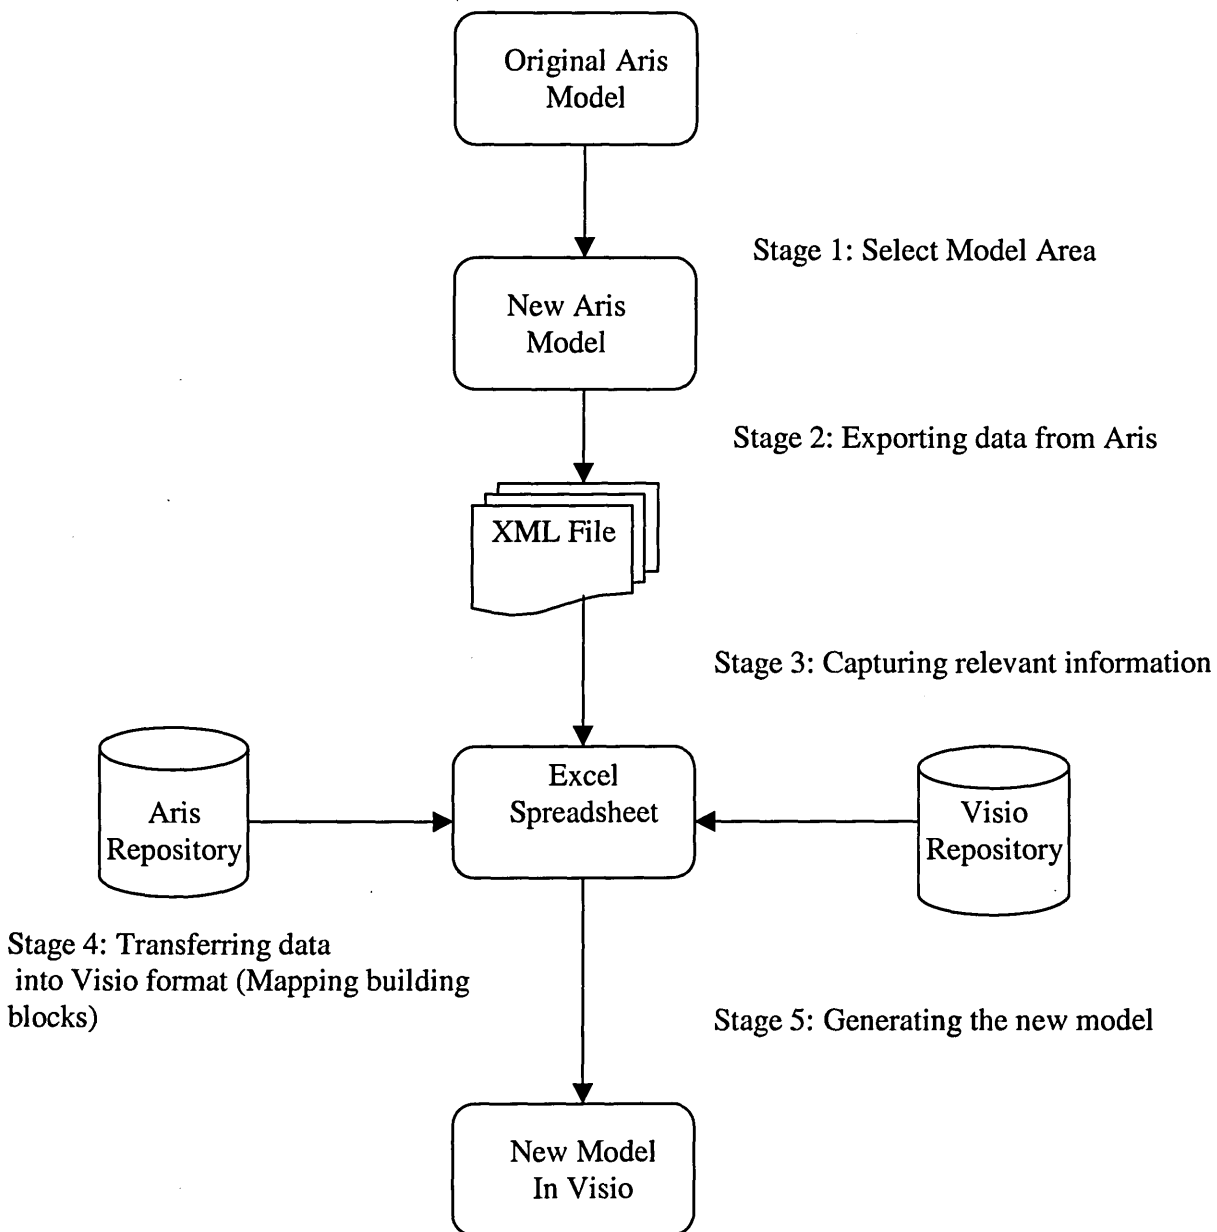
Original Aris Model

Stage 1: Select Model Area

New Aris Model

Stage 2: Exporting data from Aris

XML File

Stage 3: Capturing relevant information

Aris Repository

Excel Spreadsheet

Visio Repository

Stage 4: Transferring data into Visio format (Mapping building blocks)

Stage 5: Generating the new model

New Model In Visio